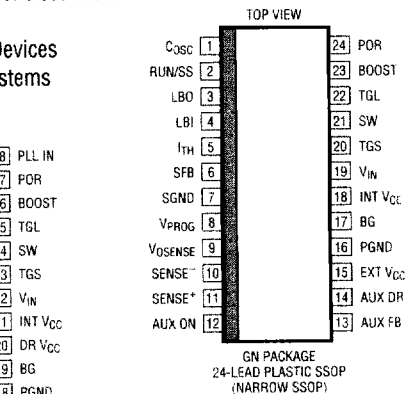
Devices
stems

8 PLL IN
7 POR
6 BOOST
5 TGL
4 SW
3 TGS
2 $V_{IN}$
1 INT $V_{CC}$
0 DR $V_{CC}$
9 BG
8 PGND

TOP VIEW

$C_{OSC}$ 1
RUN/SS 2
LBO 3
LBI 4
$I_{TH}$ 5
SFB 6
SGND 7
$V_{PROG}$ 8
$V_{OSENSE}$ 9
$SENSE^-$ 10
$SENSE^+$ 11
AUX ON 12

24 POR
23 BOOST
22 TGL
21 SW
20 TGS
19 $V_{IN}$
18 INT $V_{CC}$
17 BG
16 PGND
15 EXT $V_{CC}$
14 AUX DR
13 AUX FB

GN PACKAGE
24-LEAD PLASTIC SSOP
(NARROW SSOP)